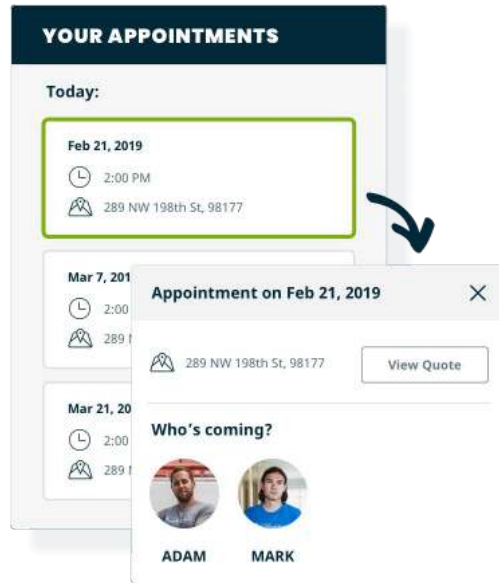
YOUR APPOINTMENTS

Today:

Feb 21, 2019

2:00 PM

289 NW 198th St, 98177

Mar 7, 201

2:00

289

Mar 21, 20

2:00

289

Appointment on Feb 21, 2019

×

289 NW 198th St, 98177

View Quote

Who's coming?

ADAM

MARK